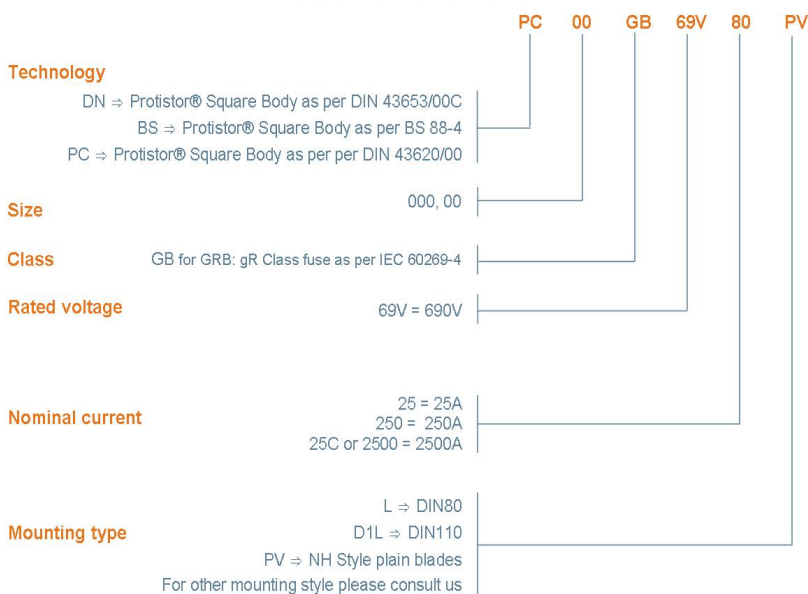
PC 00 GB 69V 80 PV

Technology

DN ⇒ Protistor® Square Body as per DIN 43653/00C
BS ⇒ Protistor® Square Body as per BS 88-4
PC ⇒ Protistor® Square Body as per per DIN 43620/00

Size

000, 00

Class

GB for GRB: gR Class fuse as per IEC 60269-4

Rated voltage

69V = 690V

Nominal current

25 = 25A
250 = 250A
25C or 2500 = 2500A

Mounting type

L ⇒ DIN80
D1L ⇒ DIN110
PV ⇒ NH Style plain blades
For other mounting style please consult us